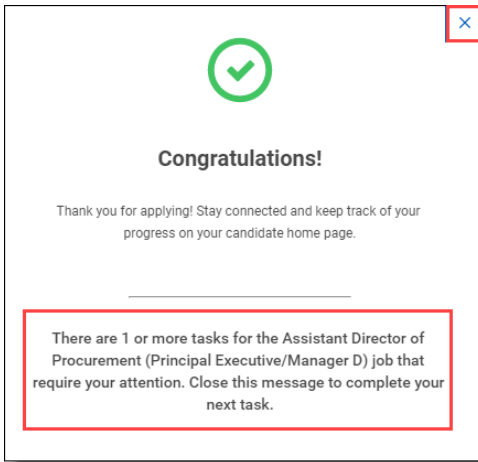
×

Congratulations!

Thank you for applying! Stay connected and keep track of your progress on your candidate home page.

There are 1 or more tasks for the Assistant Director of Procurement (Principal Executive/Manager D) job that require your attention. Close this message to complete your next task.